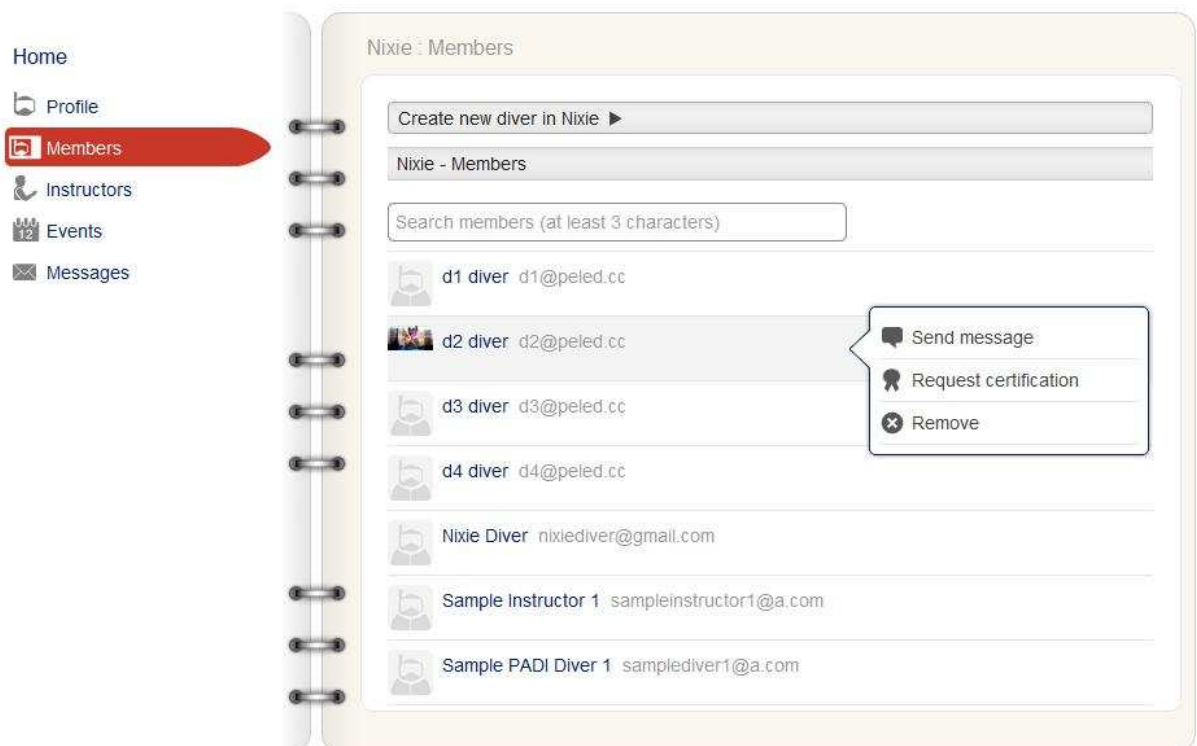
Home

Profile

Members

Instructors

12 Events

Messages

Nixie : Members

Create new diver in Nixie ▶

Nixie - Members

Search members (at least 3 characters)

d1 diver d1@peled.cc

d2 diver d2@peled.cc

Send message

Request certification

Remove

d3 diver d3@peled.cc

d4 diver d4@peled.cc

Nixie Diver nixiediver@gmail.com

Sample Instructor 1 sampleinstructor1@a.com

Sample PADI Diver 1 samplediver1@a.com